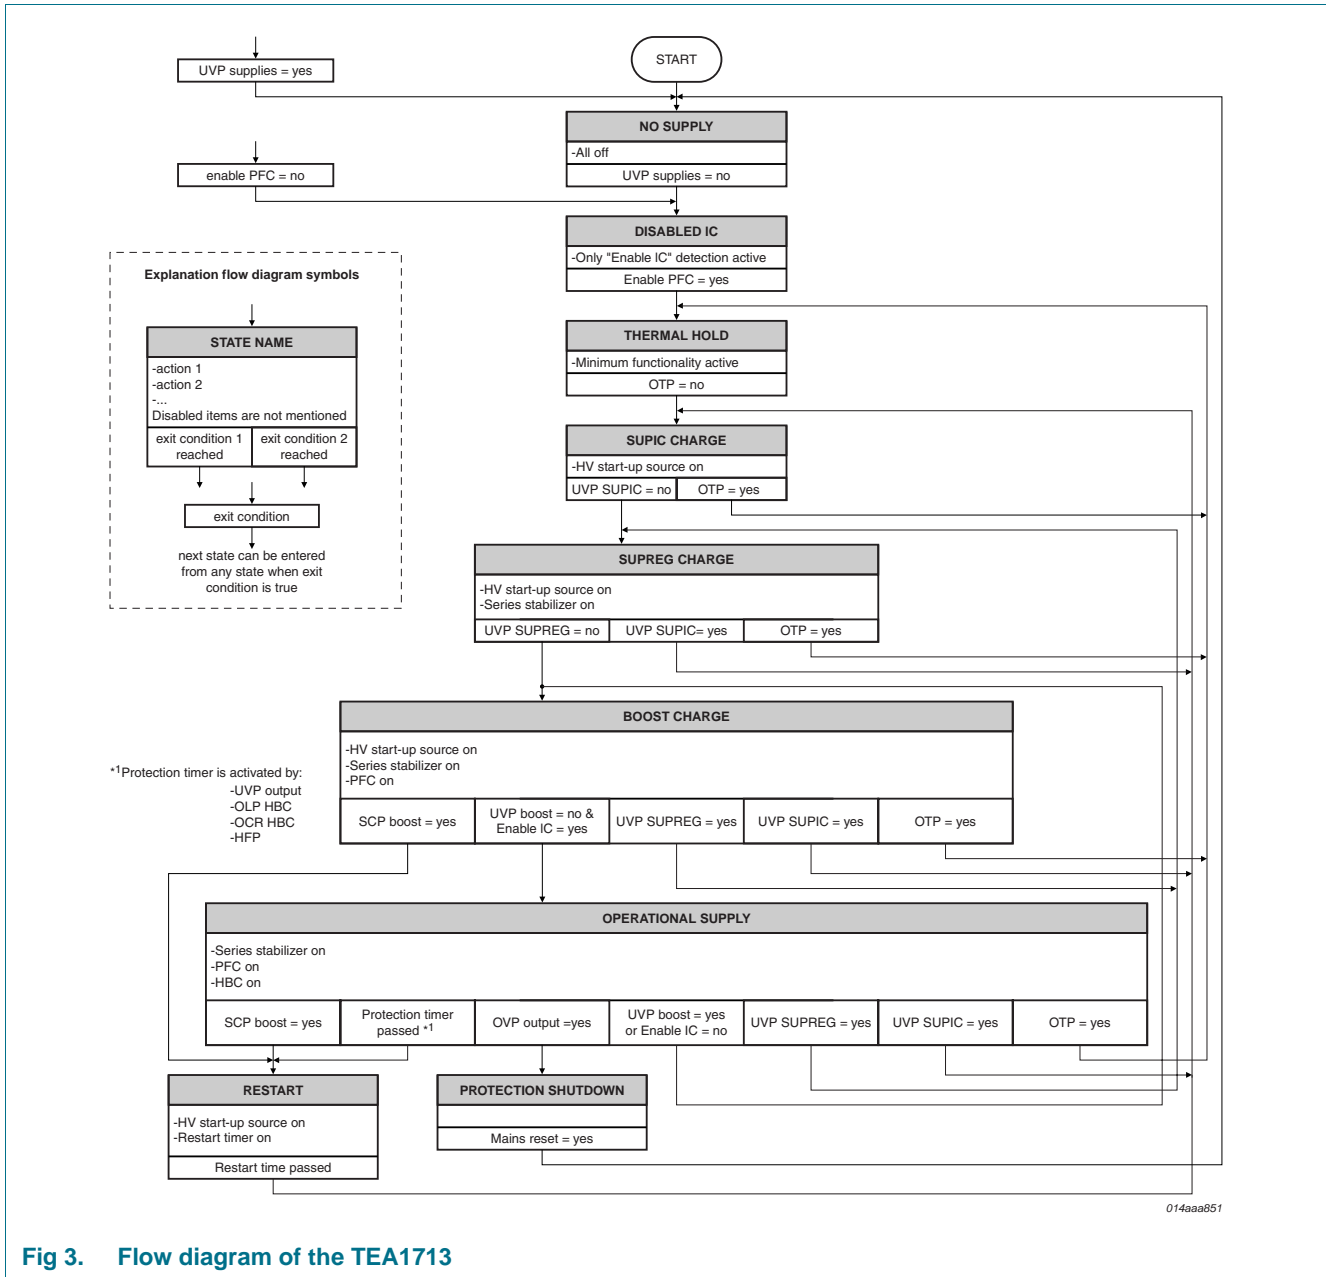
UVP supplies = yes

START

NO SUPPLY
-All off
UVP supplies = no

enable PFC = no

DISABLED IC
-Only "Enable IC" detection active
Enable PFC = yes

Explanation flow diagram symbols

STATE NAME
-action 1
-action 2
-...
Disabled items are not mentioned
exit condition 1 reached
exit condition 2 reached

exit condition

next state can be entered from any state when exit condition is true

THERMAL HOLD
-Minimum functionality active
OTP = no

SUPIC CHARGE
-HV start-up source on
UVP SUPIC = no
OTP = yes

SUPREG CHARGE
-HV start-up source on
-Series stabilizer on
UVP SUPREG = no
UVP SUPIC= yes
OTP = yes

BOOST CHARGE
-HV start-up source on
-Series stabilizer on
-PFC on
SCP boost = yes
UVP boost = no & Enable IC = yes
UVP SUPREG = yes
UVP SUPIC = yes
OTP = yes

*$^1$Protection timer is activated by:
-UVP output
-OLP HBC
-OCR HBC
-HFP

OPERATIONAL SUPPLY
-Series stabilizer on
-PFC on
-HBC on
SCP boost = yes
Protection timer passed *$^1$
OVP output =yes
UVP boost = yes or Enable IC = no
UVP SUPREG = yes
UVP SUPIC = yes
OTP = yes

RESTART
-HV start-up source on
-Restart timer on
Restart time passed

PROTECTION SHUTDOWN
Mains reset = yes

014aaa851

Fig 3. Flow diagram of the TEA1713